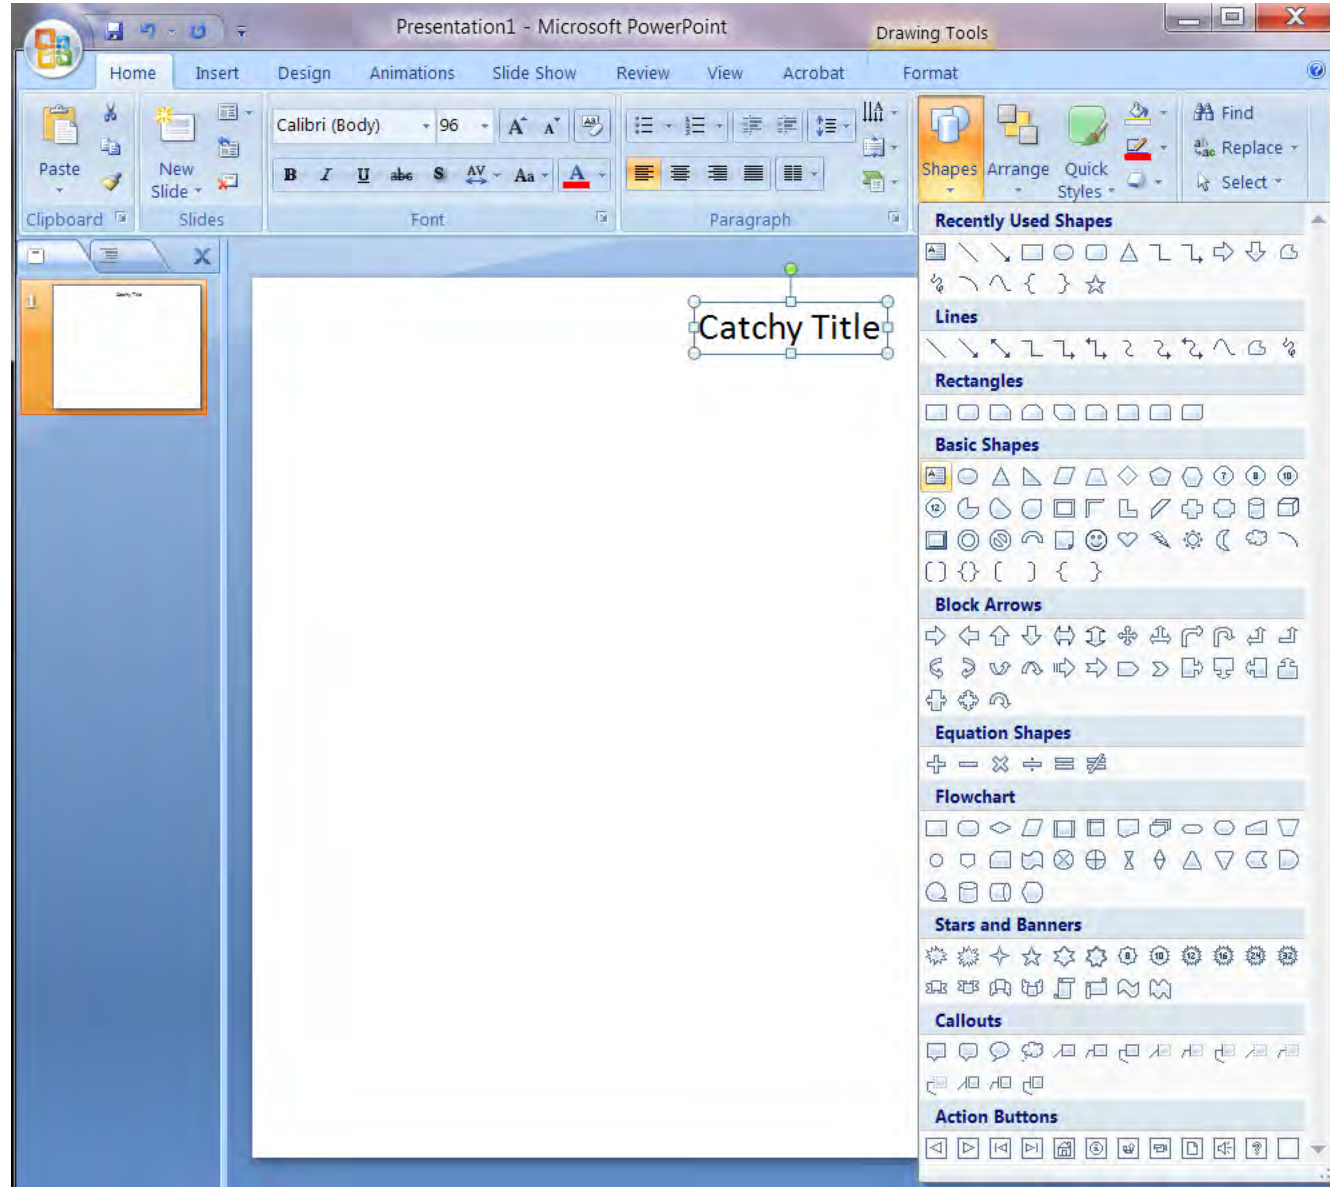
Presentation1 - Microsoft PowerPoint

Drawing Tools

Home Insert Design Animations Slide Show Review View Acrobat Format

Paste

Clipboard

New Slide

Slides

Calibri (Body) 96

B I U abe S AV Aa A

Font

Paragraph

Shapes Arrange Quick Styles

Find

Replace

Select

1

Catchy Title

Catchy Title

Recently Used Shapes

Lines

Rectangles

Basic Shapes

Block Arrows

Equation Shapes

Flowchart

Stars and Banners

Callouts

Action Buttons